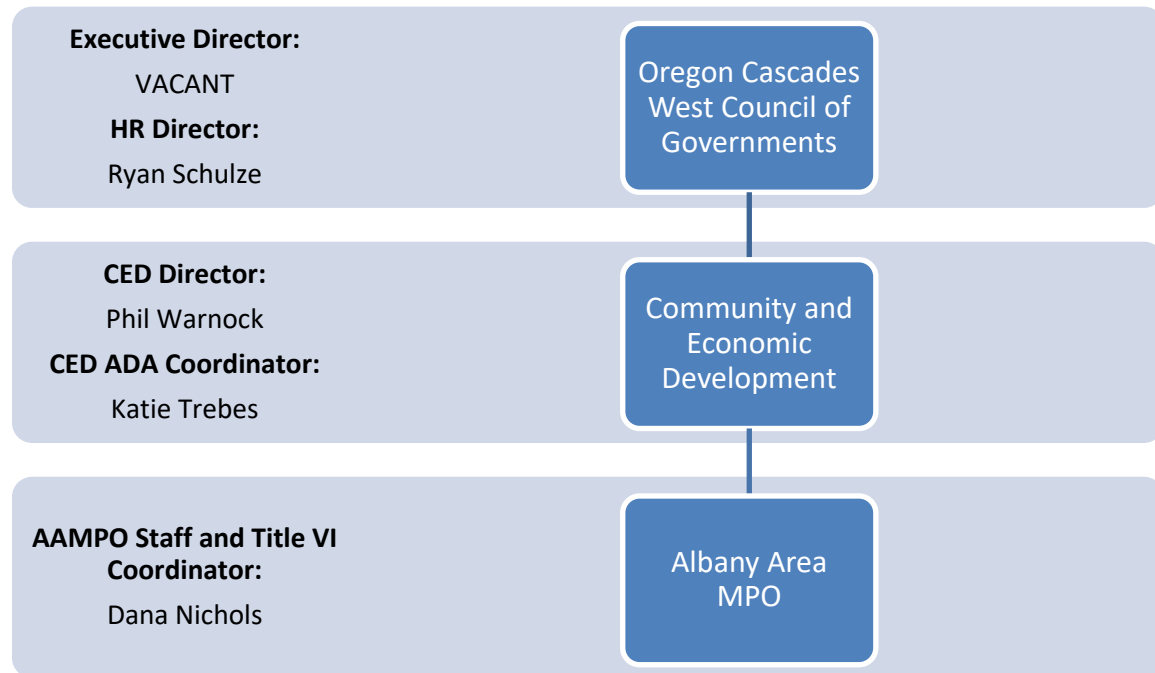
**Executive Director:**
VACANT
**HR Director:**
Ryan Schulze

Oregon Cascades West Council of Governments

**CED Director:**
Phil Warnock
**CED ADA Coordinator:**
Katie Trebes

Community and Economic Development

**AAMPO Staff and Title VI Coordinator:**
Dana Nichols

Albany Area MPO